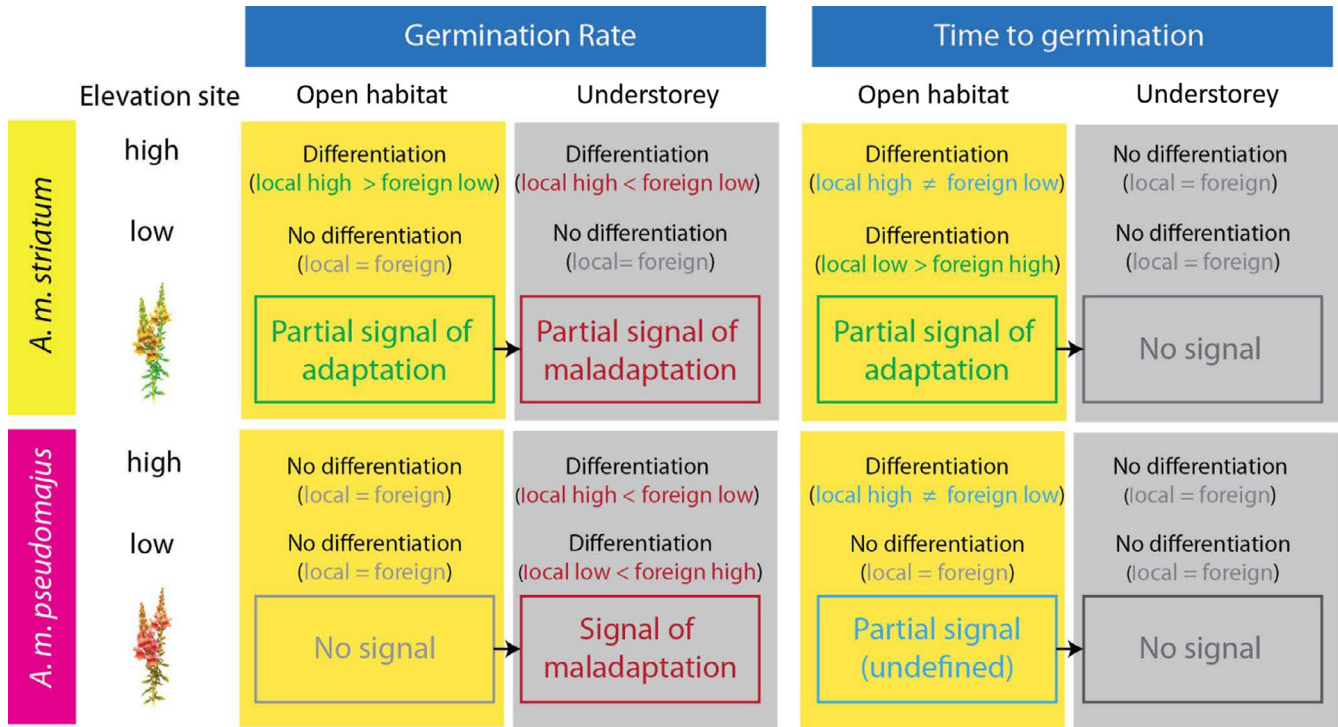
| | | Germination Rate | | Time to germination | |
|---|---|---|---|---|---|
| | Elevation site | Open habitat | Understorey | Open habitat | Understorey |
| A. m. striatum | high | Differentiation (local high > foreign low) | Differentiation (local high < foreign low) | Differentiation (local high ≠ foreign low) | No differentiation (local = foreign) |
| | low | No differentiation (local = foreign) | No differentiation (local= foreign) | Differentiation (local low > foreign high) | No differentiation (local = foreign) |
| | | Partial signal of adaptation | Partial signal of maladaptation | Partial signal of adaptation | No signal |
| A. m. pseudomajus | high | No differentiation (local = foreign) | Differentiation (local high < foreign low) | Differentiation (local high ≠ foreign low) | No differentiation (local = foreign) |
| | low | No differentiation (local = foreign) | Differentiation (local low < foreign high) | No differentiation (local = foreign) | No differentiation (local = foreign) |
| | | No signal | Signal of maladaptation | Partial signal (undefined) | No signal |